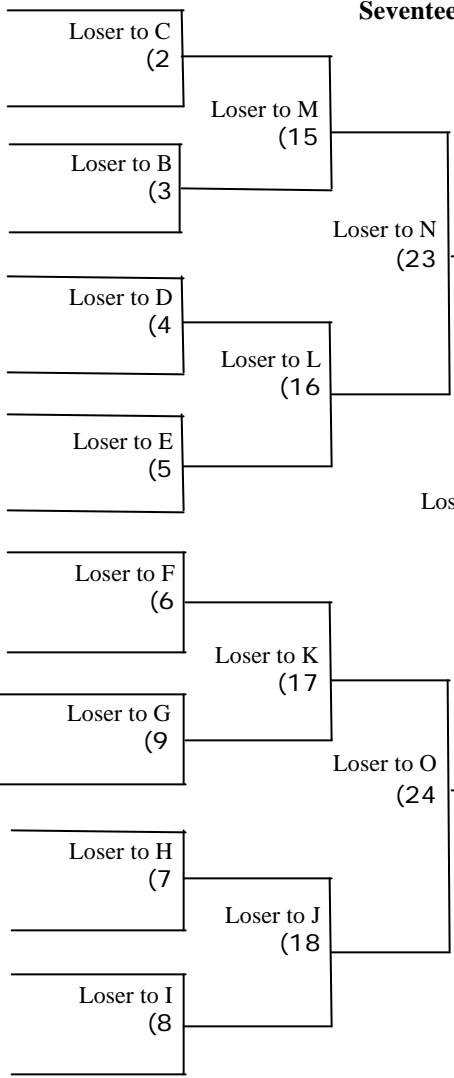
Seventee

Loser to C
(2

Loser to M
(15

Loser to B
(3

Loser to N
(23

Loser to D
(4

Loser to L
(16

Loser to E
(5

Los

Loser to F
(6

Loser to K
(17

Loser to G
(9

Loser to O
(24

Loser to H
(7

Loser to J
(18

Loser to I
(8